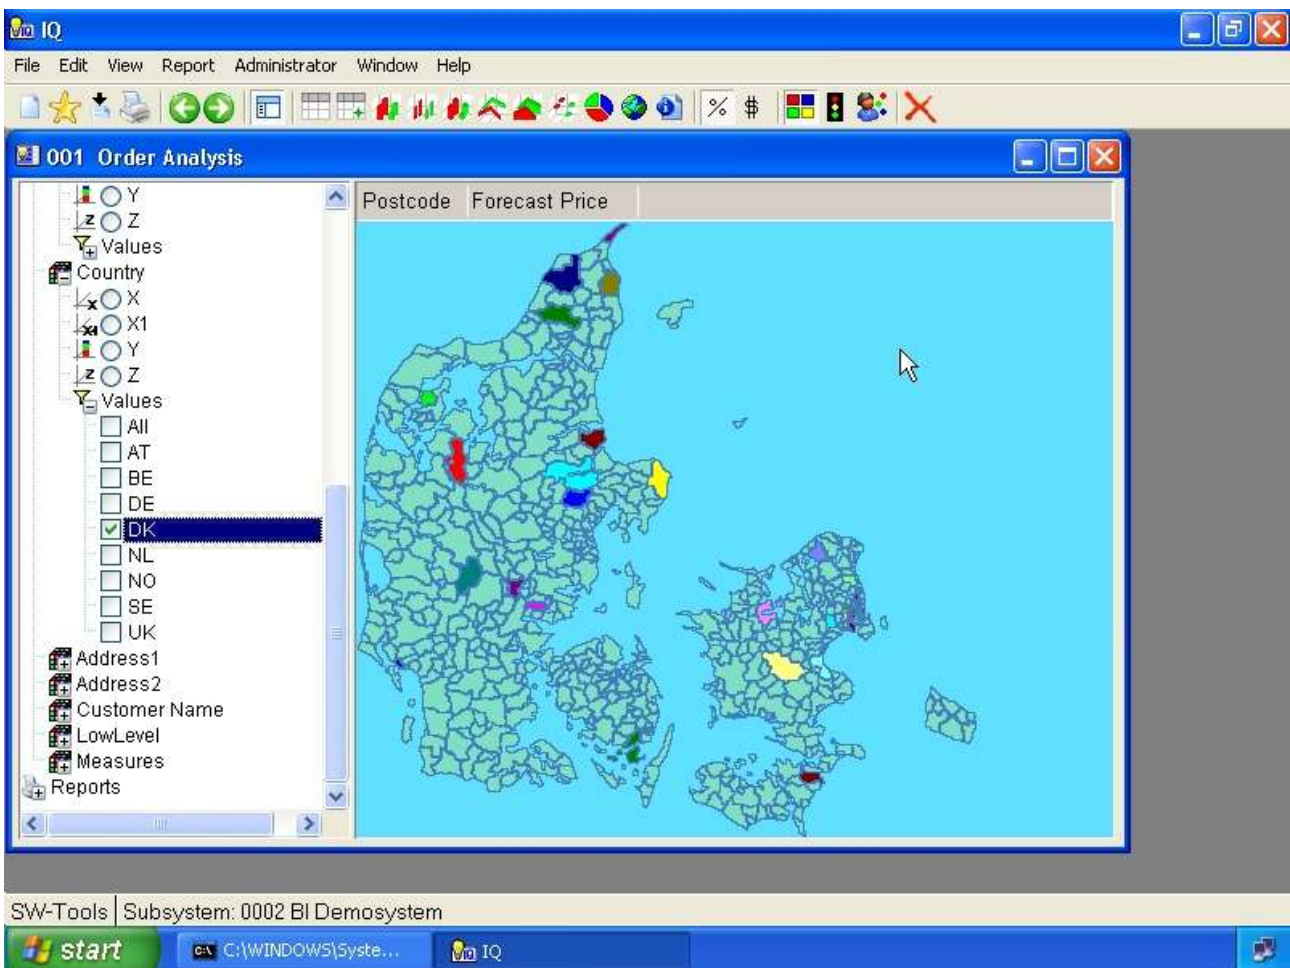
IQ

File Edit View Report Administrator Window Help

001 Order Analysis

Y
Z
Values
Country
X
X1
Y
Z
Values
All
AT
BE
DE
DK
NL
NO
SE
UK
Address1
Address2
Customer Name
LowLevel
Measures
Reports

Postcode | Forecast Price

SW-Tools | Subsystem: 0002 BI Demosystem

start | C:\WINDOWS\Syste... | IQ